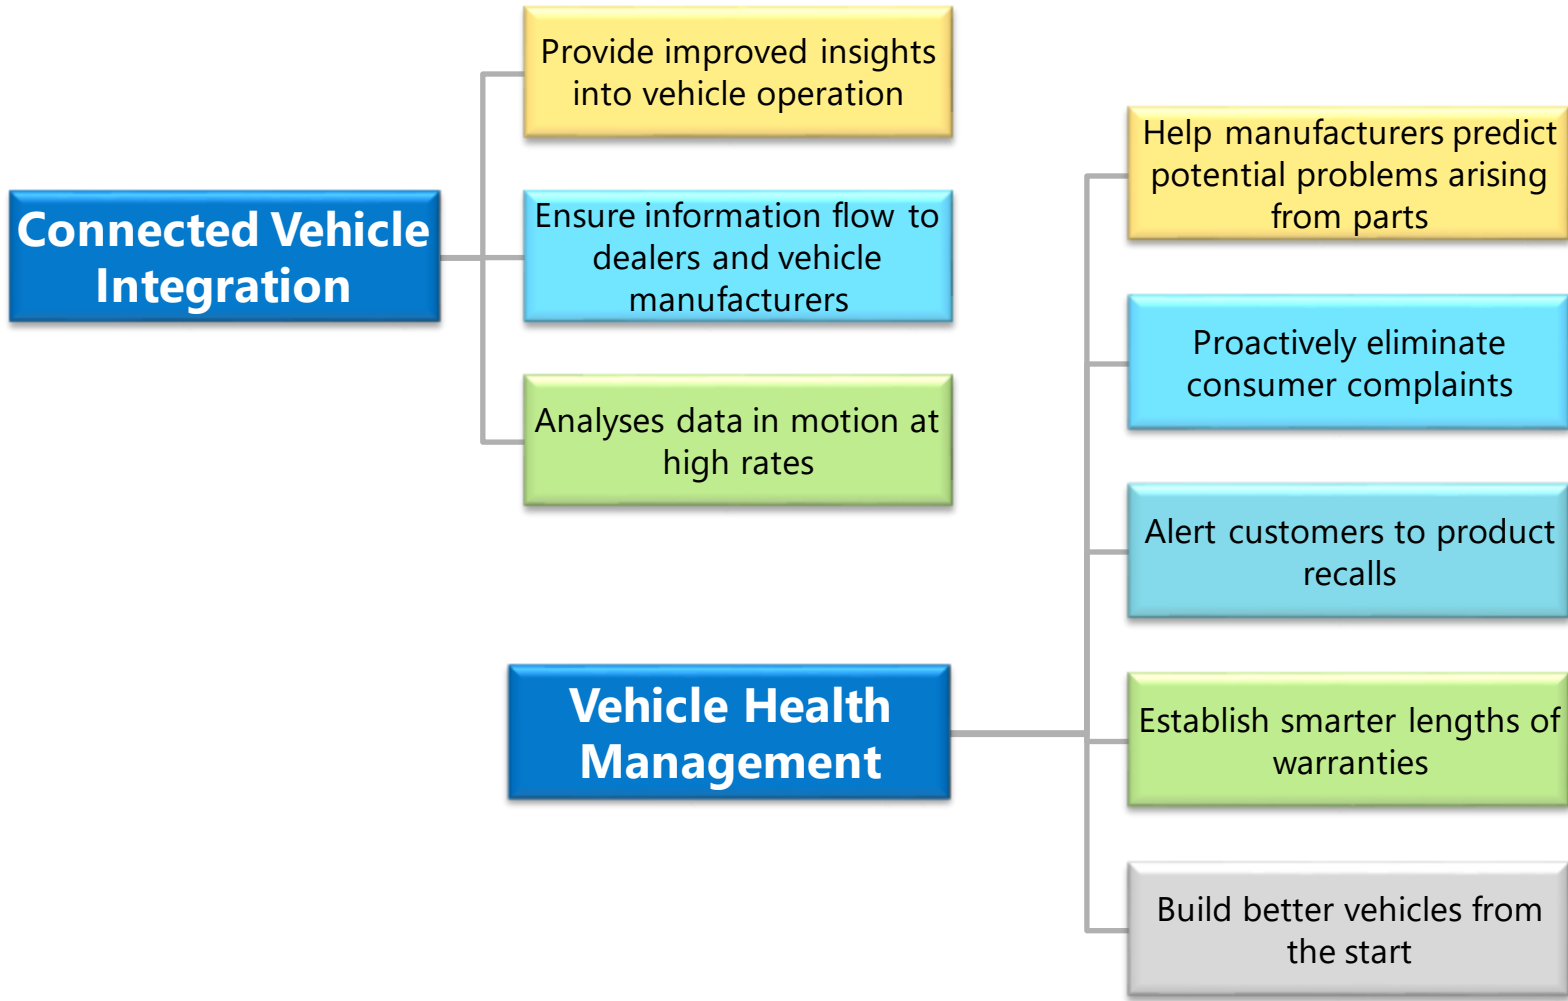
Connected Vehicle Integration

Provide improved insights into vehicle operation

Ensure information flow to dealers and vehicle manufacturers

Analyses data in motion at high rates

Vehicle Health Management

Help manufacturers predict potential problems arising from parts

Proactively eliminate consumer complaints

Alert customers to product recalls

Establish smarter lengths of warranties

Build better vehicles from the start